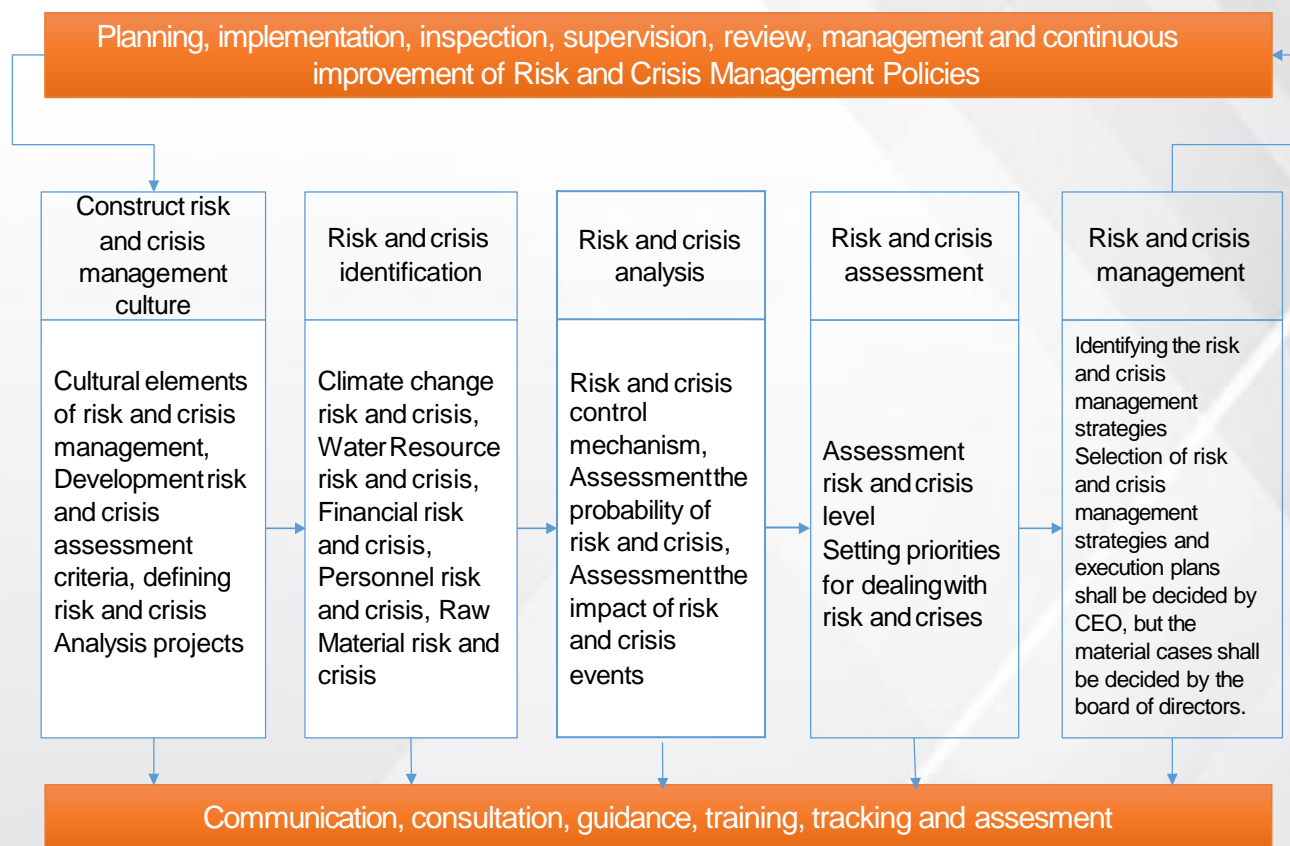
Planning, implementation, inspection, supervision, review, management and continuous improvement of Risk and Crisis Management Policies

Construct risk and crisis management culture

Cultural elements of risk and crisis management, Development risk and crisis assessment criteria, defining risk and crisis Analysis projects

Risk and crisis identification

Climate change risk and crisis, Water Resource risk and crisis, Financial risk and crisis, Personnel risk and crisis, Raw Material risk and crisis

Risk and crisis analysis

Risk and crisis control mechanism, Assessment the probability of risk and crisis, Assessment the impact of risk and crisis events

Risk and crisis assessment

Assessment risk and crisis level
Setting priorities for dealing with risk and crises

Risk and crisis management

Identifying the risk and crisis management strategies
Selection of risk and crisis management strategies and execution plans shall be decided by CEO, but the material cases shall be decided by the board of directors.

Communication, consultation, guidance, training, tracking and assesment